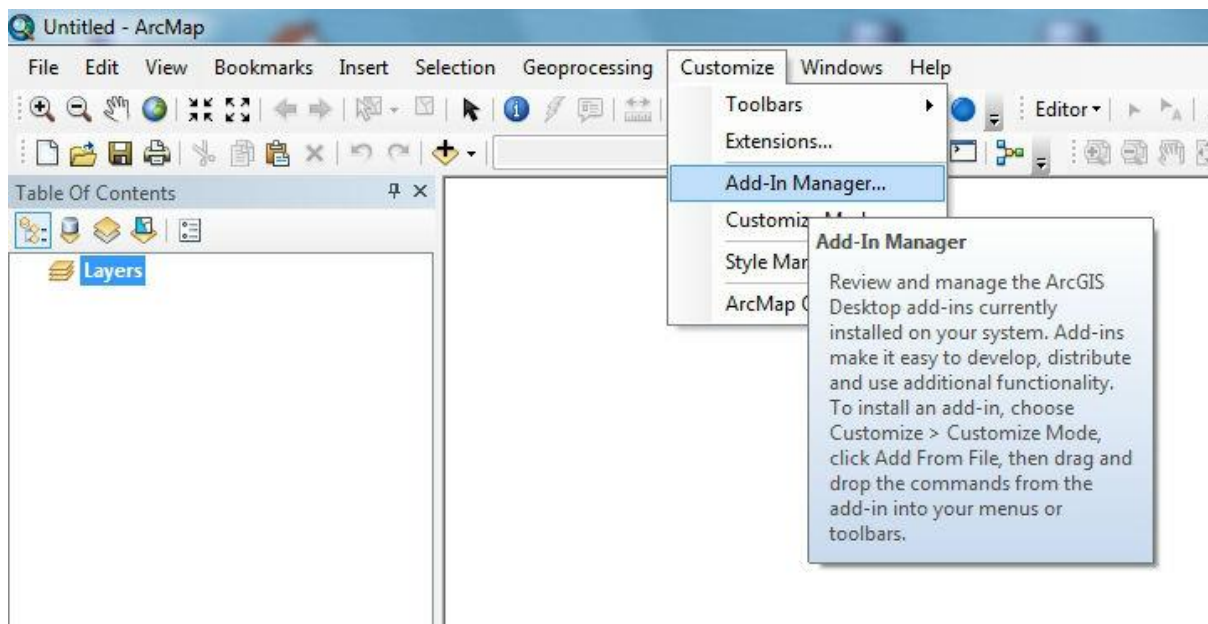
Untitled - ArcMap

File Edit View Bookmarks Insert Selection Geoprocessing Customize Windows Help

Editor ▾

Table Of Contents

Layers

Toolbars

Extensions...

Add-In Manager...

Customiz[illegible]

Style Mar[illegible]

ArcMap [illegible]

Add-In Manager

Review and manage the ArcGIS Desktop add-ins currently installed on your system. Add-ins make it easy to develop, distribute and use additional functionality. To install an add-in, choose Customize > Customize Mode, click Add From File, then drag and drop the commands from the add-in into your menus or toolbars.